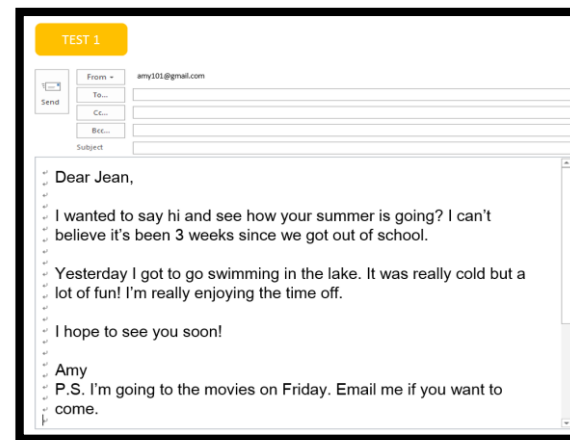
TEST 1

Send

From ▾ amy101@gmail.com

To...

Cc...

Bcc...

Subject

Dear Jean,

I wanted to say hi and see how your summer is going? I can't believe it's been 3 weeks since we got out of school.

Yesterday I got to go swimming in the lake. It was really cold but a lot of fun! I'm really enjoying the time off.

I hope to see you soon!

Amy
P.S. I'm going to the movies on Friday. Email me if you want to come.